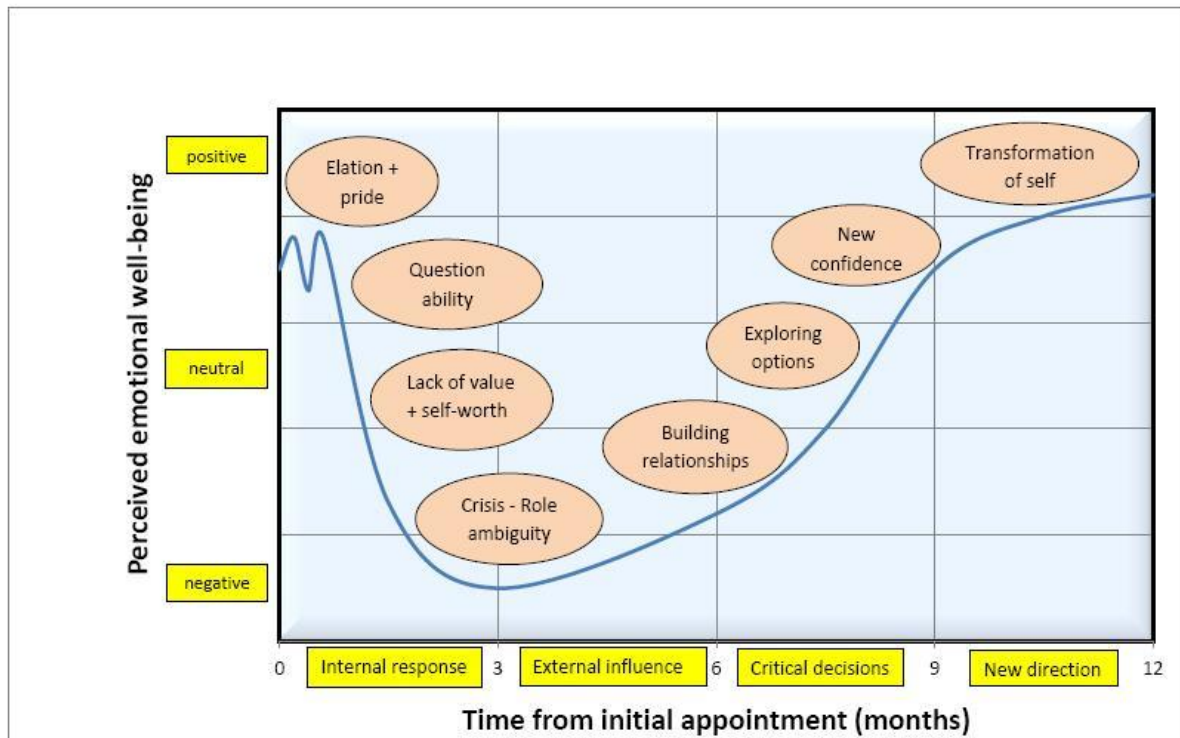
Perceived emotional well-being

positive

neutral

negative

Elation + pride

Question ability

Lack of value + self-worth

Crisis - Role ambiguity

Building relationships

Exploring options

New confidence

Transformation of self

0 Internal response 3 External influence 6 Critical decisions 9 New direction 12

Time from initial appointment (months)